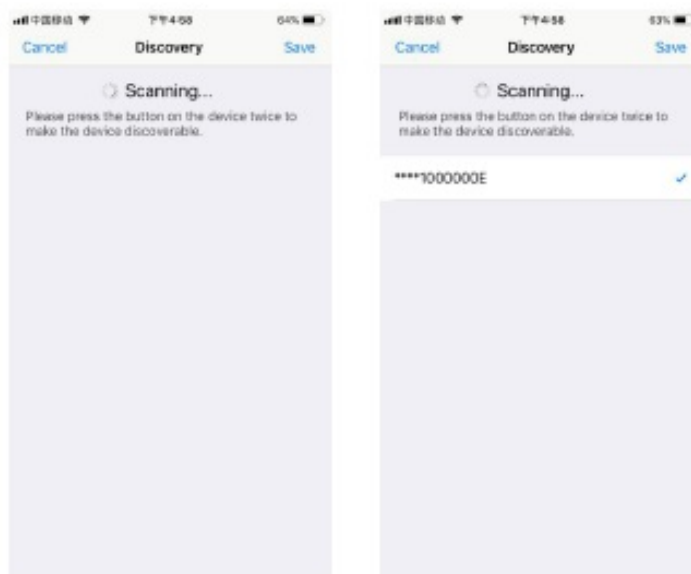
中国移动 下午4:58 64%

Cancel Discovery Save

Scanning...

Please press the button on the device twice to make the device discoverable.

中国移动 下午4:58 63%

Cancel Discovery Save

Scanning...

Please press the button on the device twice to make the device discoverable.

*****1000000E ✓